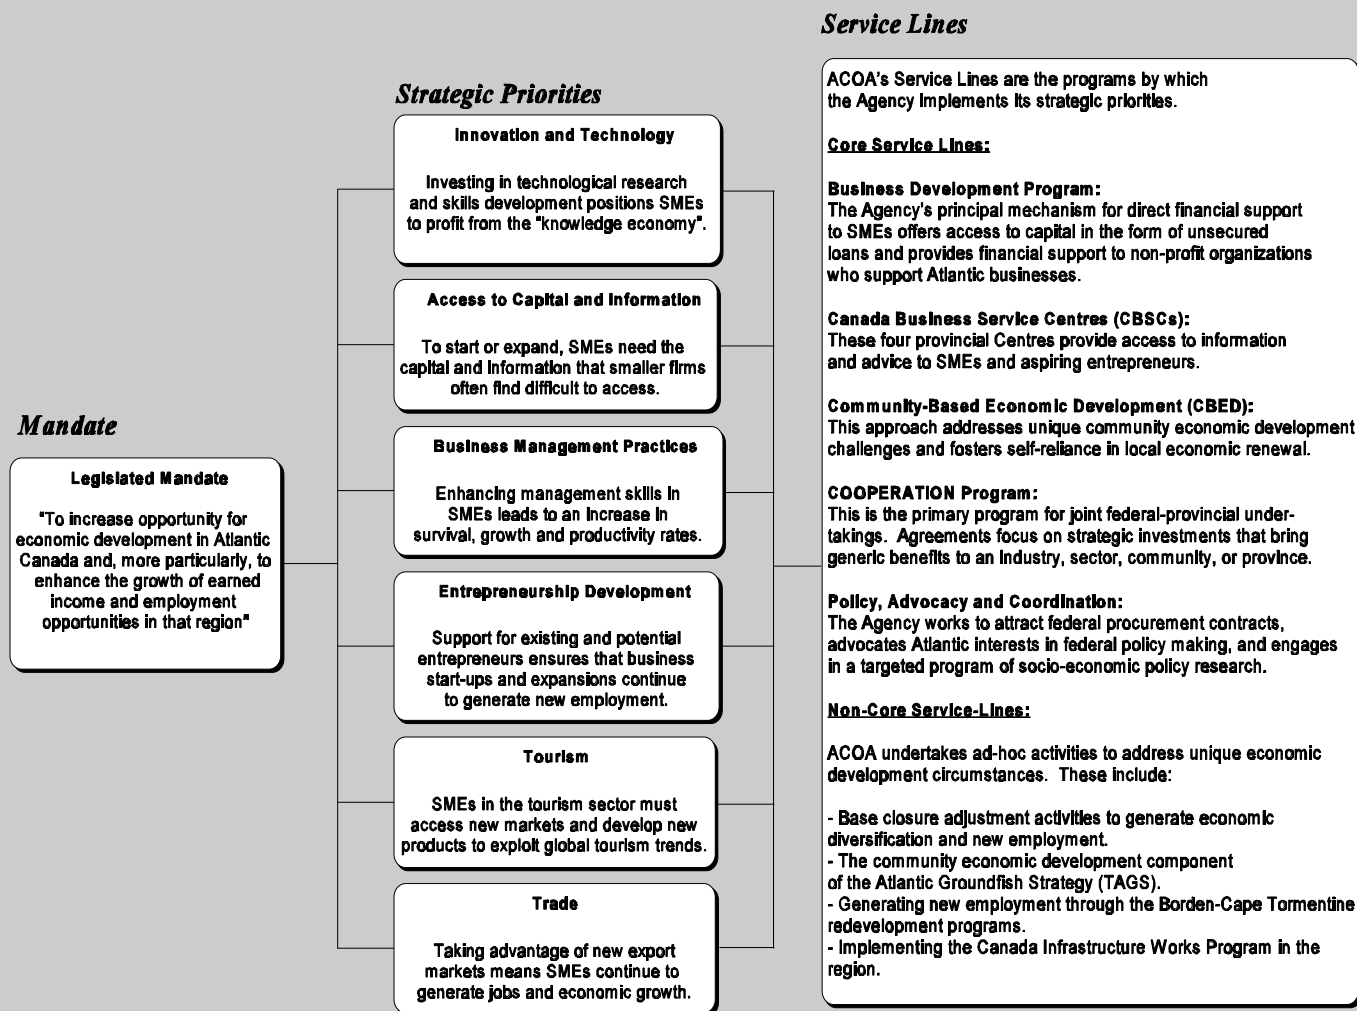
Mandate

Legislated Mandate

"To increase opportunity for economic development in Atlantic Canada and, more particularly, to enhance the growth of earned income and employment opportunities in that region"

Strategic Priorities

Innovation and Technology

Investing in technological research and skills development positions SMEs to profit from the "knowledge economy".

Access to Capital and Information

To start or expand, SMEs need the capital and information that smaller firms often find difficult to access.

Business Management Practices

Enhancing management skills in SMEs leads to an increase in survival, growth and productivity rates.

Entrepreneurship Development

Support for existing and potential entrepreneurs ensures that business start-ups and expansions continue to generate new employment.

Tourism

SMEs in the tourism sector must access new markets and develop new products to exploit global tourism trends.

Trade

Taking advantage of new export markets means SMEs continue to generate jobs and economic growth.

Service Lines

ACOA's Service Lines are the programs by which the Agency implements its strategic priorities.

Core Service Lines:

Business Development Program:
The Agency's principal mechanism for direct financial support to SMEs offers access to capital in the form of unsecured loans and provides financial support to non-profit organizations who support Atlantic businesses.

Canada Business Service Centres (CBSCs):
These four provincial Centres provide access to information and advice to SMEs and aspiring entrepreneurs.

Community-Based Economic Development (CBED):
This approach addresses unique community economic development challenges and fosters self-reliance in local economic renewal.

COOPERATION Program:
This is the primary program for joint federal-provincial undertakings. Agreements focus on strategic investments that bring generic benefits to an industry, sector, community, or province.

Policy, Advocacy and Coordination:
The Agency works to attract federal procurement contracts, advocates Atlantic interests in federal policy making, and engages in a targeted program of socio-economic policy research.

Non-Core Service-Lines:

ACOA undertakes ad-hoc activities to address unique economic development circumstances. These include:

- Base closure adjustment activities to generate economic diversification and new employment.
- The community economic development component of the Atlantic Groundfish Strategy (TAGS).
- Generating new employment through the Borden-Cape Tormentine redevelopment programs.
- Implementing the Canada Infrastructure Works Program in the region.